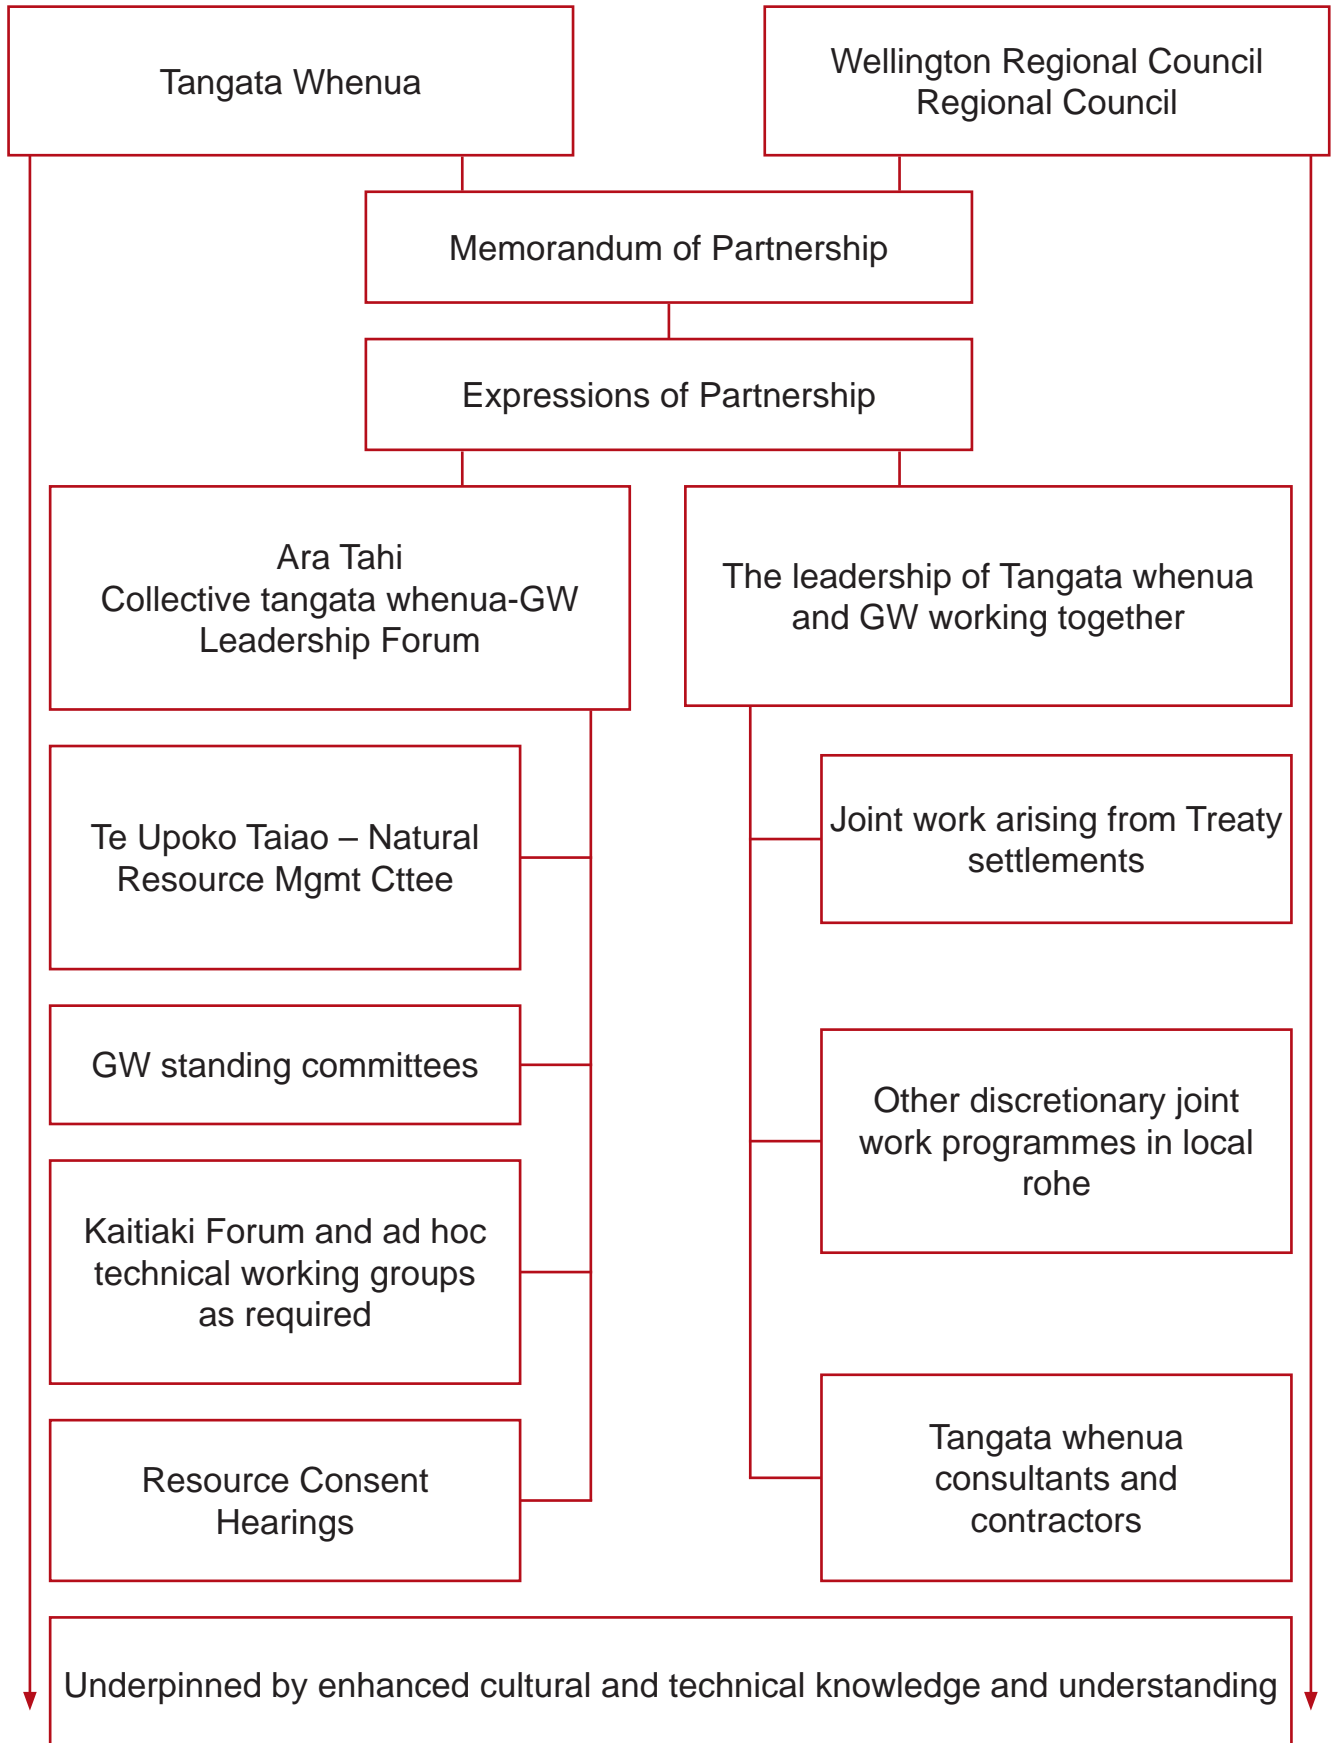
Tangata Whenua

Wellington Regional Council Regional Council

Memorandum of Partnership

Expressions of Partnership

Ara Tahi
Collective tangata whenua-GW Leadership Forum

The leadership of Tangata whenua and GW working together

Te Upoko Taiao – Natural Resource Mgmt Cttee

GW standing committees

Kaitiaki Forum and ad hoc technical working groups as required

Resource Consent Hearings

Joint work arising from Treaty settlements

Other discretionary joint work programmes in local rohe

Tangata whenua consultants and contractors

Underpinned by enhanced cultural and technical knowledge and understanding